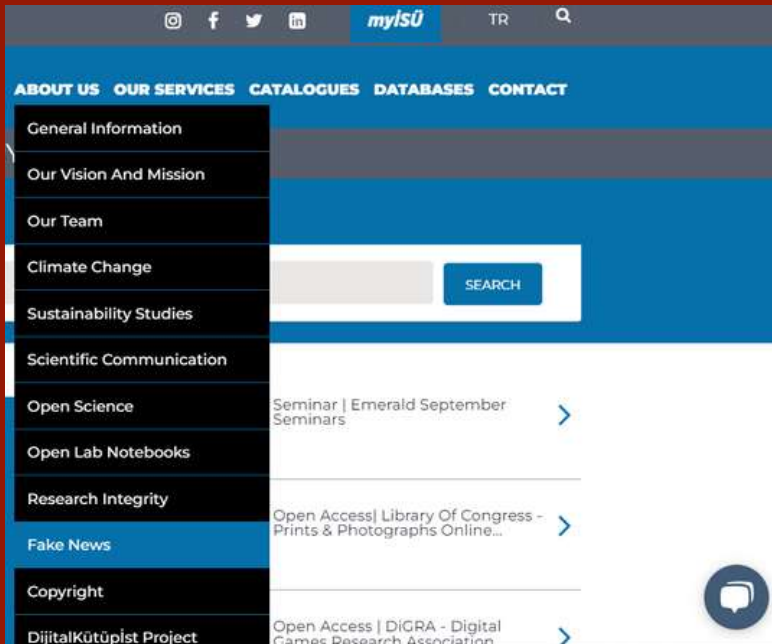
myISÜ TR

ABOUT US OUR SERVICES CATALOGUES DATABASES CONTACT

General Information
Our Vision And Mission
Our Team
Climate Change
Sustainability Studies
Scientific Communication
Open Science
Open Lab Notebooks
Research Integrity
Fake News
Copyright
DijitalKütüpİst Project

SEARCH

Seminar | Emerald September Seminars

Open Access| Library Of Congress - Prints & Photographs Online...

Open Access | DiGRA - Digital Games Research Association